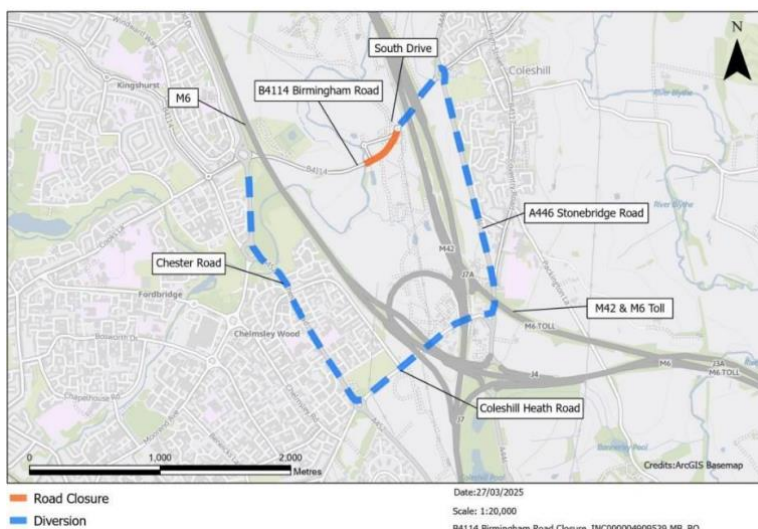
South Drive
Coleshill
N
Kingshurst
M6
B4114 Birmingham Road
B4114
A446 Stonebridge Road
M42
Chester Road
J7A
Fordbridge
M42 & M6 Toll
M6 TOLL
Chelmsley Wood
M6
J4
M6 TOLL
Coleshill Heath Road
0
1,000
2,000
Metres
Credits:ArcGIS Basemap

Road Closure
Diversion

Date:27/03/2025
Scale: 1:20,000
B4114 Birmingham Road Closure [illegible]